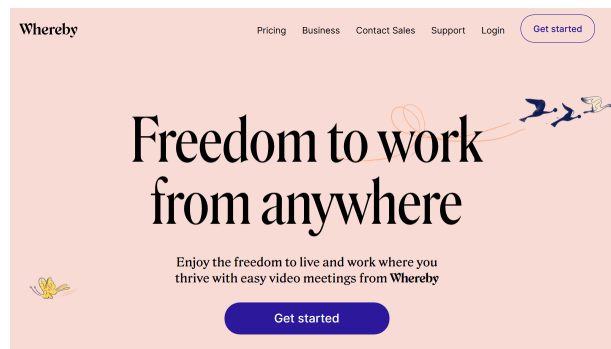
Whereby

Pricing Business Contact Sales Support Login Get started

Freedom to work from anywhere

Enjoy the freedom to live and work where you thrive with easy video meetings from Whereby

Get started